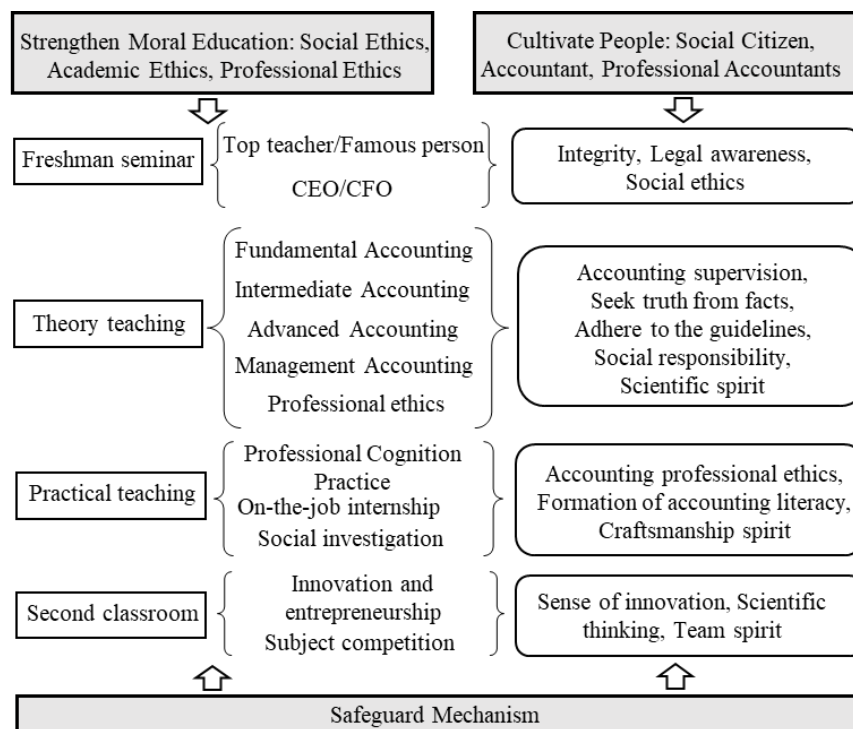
Strengthen Moral Education: Social Ethics, Academic Ethics, Professional Ethics

Cultivate People: Social Citizen, Accountant, Professional Accountants

Freshman seminar

Top teacher/Famous person
CEO/CFO

Integrity, Legal awareness, Social ethics

Theory teaching

Fundamental Accounting
Intermediate Accounting
Advanced Accounting
Management Accounting
Professional ethics

Accounting supervision, Seek truth from facts, Adhere to the guidelines, Social responsibility, Scientific spirit

Practical teaching

Professional Cognition Practice
On-the-job internship
Social investigation

Accounting professional ethics, Formation of accounting literacy, Craftsmanship spirit

Second classroom

Innovation and entrepreneurship
Subject competition

Sense of innovation, Scientific thinking, Team spirit

Safeguard Mechanism